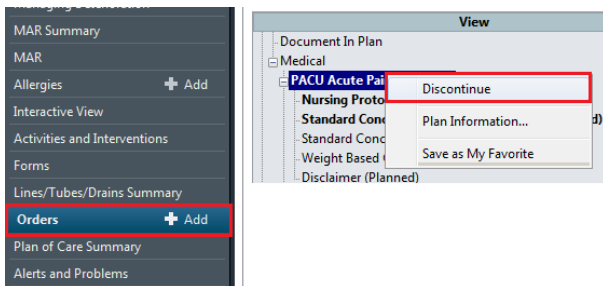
MAR Summary
MAR
Allergies
Add
Interactive View
Activities and Interventions
Forms
Lines/Tubes/Drains Summary
Orders
Add
Plan of Care Summary
Alerts and Problems

View
Document In Plan
Medical
PACU Acute Pai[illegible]
Nursing Proto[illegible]
Standard Conc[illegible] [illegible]d)
Standard Conc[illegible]
Weight Based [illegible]
Disclaimer (Planned)

Discontinue
Plan Information...
Save as My Favorite